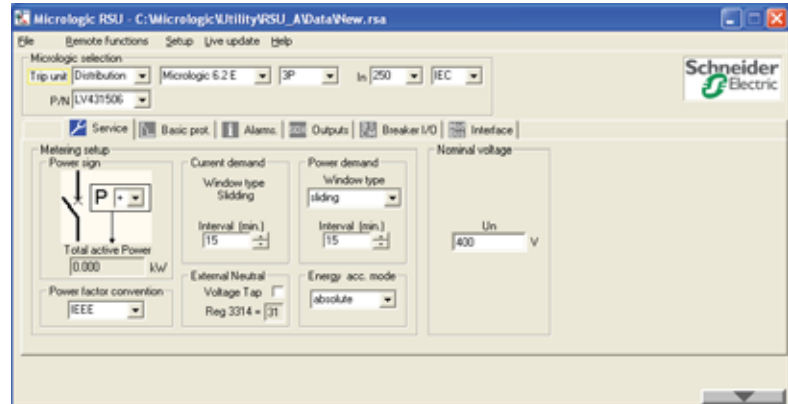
Micrologic RSU - C:\Micrologic\Utility\RSU_A\Data\New.rsa

File Remote functions Setup Live update Help

Micrologic selection

Trip unit Distribution Micrologic 6.2 E 3P In 250 IEC

P/N LV431506

Schneider Electric

Service Basic prot. Alarms. Outputs Breaker I/O Interface

Metering setup

Power sign

P +

Total active Power

0.000 kW

Power factor convention

IEEE

Current demand

Window type Slidding

Interval (min.)

15

External Neutral

Voltage Tap

Reg 3314 = 31

Power demand

Window type

sliding

Interval (min.)

15

Energy acc. mode

absolute

Nominal voltage

Un

400 V